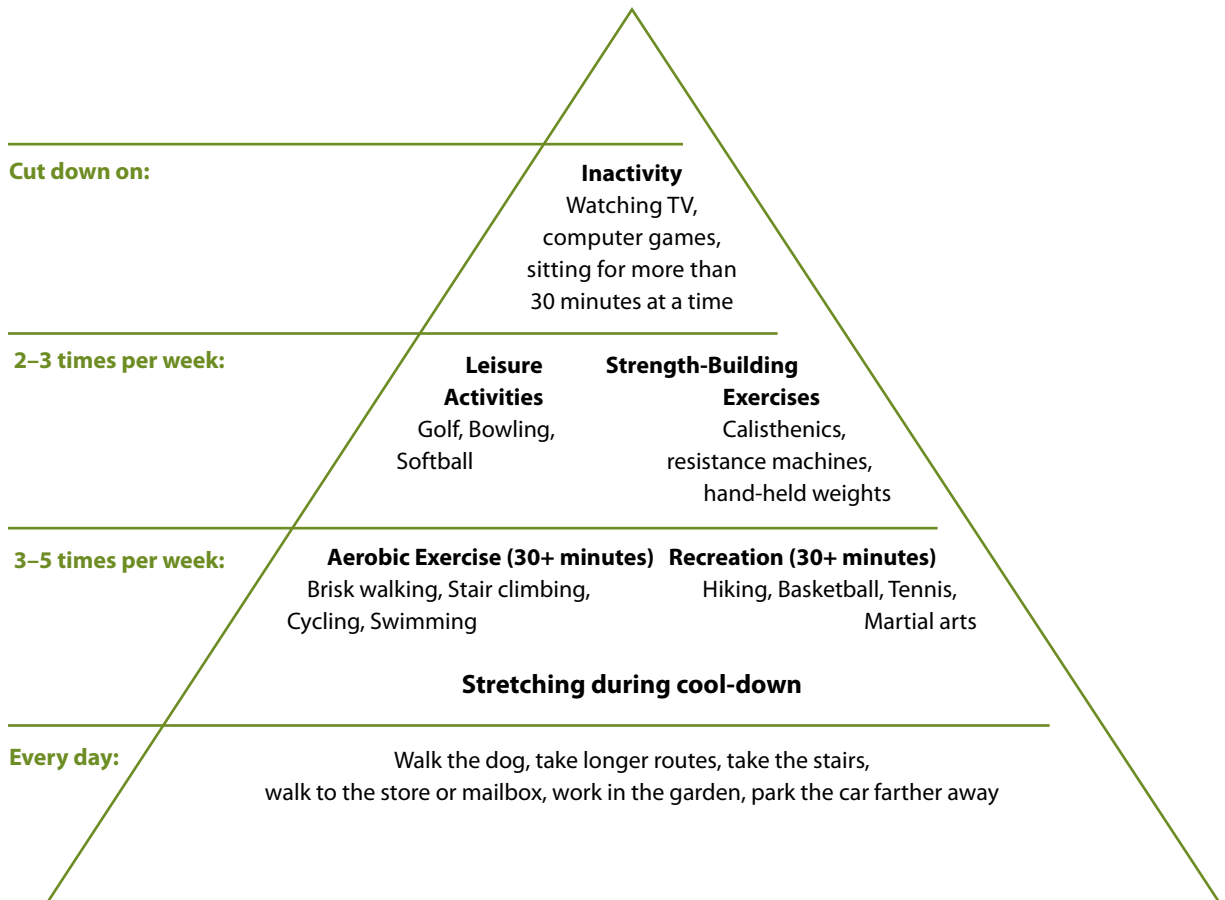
Cut down on:

Inactivity
Watching TV, computer games, sitting for more than 30 minutes at a time

2–3 times per week:

Leisure Activities
Golf, Bowling, Softball

Strength-Building Exercises
Calisthenics, resistance machines, hand-held weights

3–5 times per week:

Aerobic Exercise (30+ minutes)
Brisk walking, Stair climbing, Cycling, Swimming

Recreation (30+ minutes)
Hiking, Basketball, Tennis, Martial arts

Stretching during cool-down

Every day:

Walk the dog, take longer routes, take the stairs, walk to the store or mailbox, work in the garden, park the car farther away